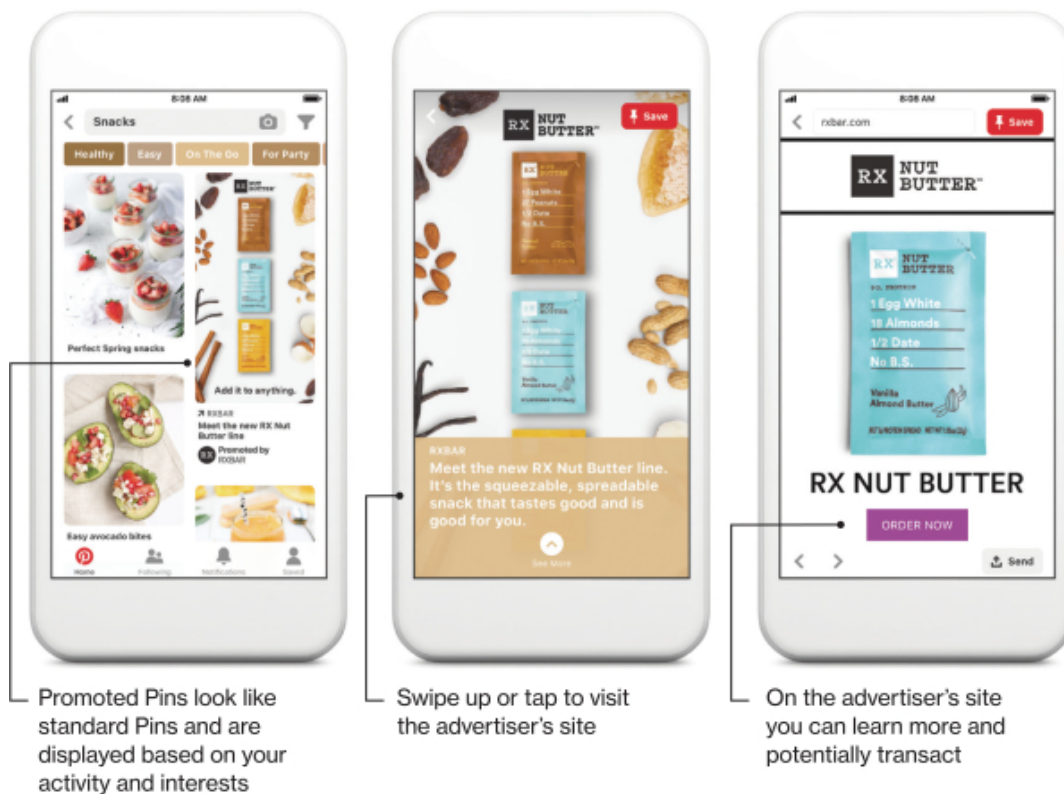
8:08 AM

Snacks

Healthy Easy On The Go For Party

Perfect Spring snacks

RX NUT BUTTER

Add it to anything.

RXBAR

Meet the new RX Nut Butter line

Promoted by RXBAR

Easy avocado bites

Home Following Notifications Saved

RX NUT BUTTER

Save

1 Egg White
10 Peanuts
1/2 Date
No B.S.

RX NUT BUTTER

RXBAR

Meet the new RX Nut Butter line. It's the squeezable, spreadable snack that tastes good and is good for you.

See More

8:08 AM

rxbar.com

Save

RX NUT BUTTER

RX NUT BUTTER

1 Egg White
10 Almonds
1/2 Date
No B.S.

Vanilla Almond Butter

RX NUT BUTTER

ORDER NOW

Send

Promoted Pins look like standard Pins and are displayed based on your activity and interests

Swipe up or tap to visit the advertiser's site

On the advertiser's site you can learn more and potentially transact